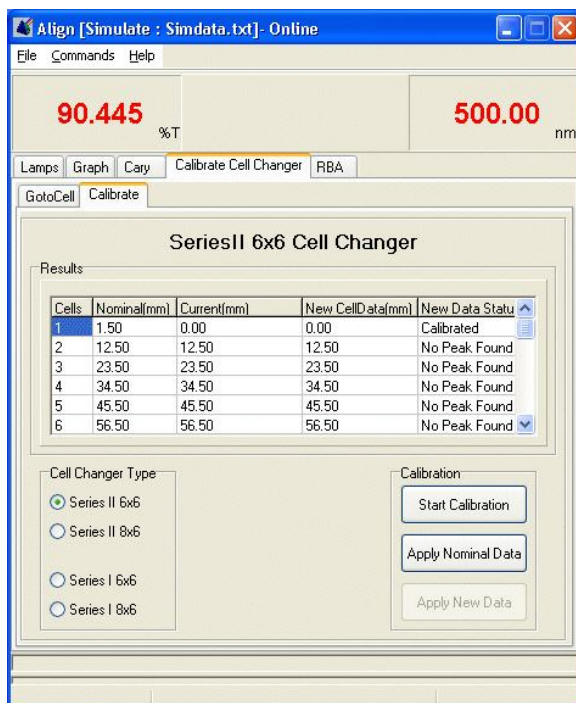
Align [Simulate : Simdata.txt]- Online

File Commands Help

90.445 %T

500.00 nm

Lamps Graph Cary Calibrate Cell Changer RBA

GotoCell Calibrate

SeriesII 6x6 Cell Changer

Results

| Cells | Nominal(mm) | Current(mm) | New CellData(mm) | New Data Statu |
|---|---|---|---|---|
| 1 | 1.50 | 0.00 | 0.00 | Calibrated |
| 2 | 12.50 | 12.50 | 12.50 | No Peak Found |
| 3 | 23.50 | 23.50 | 23.50 | No Peak Found |
| 4 | 34.50 | 34.50 | 34.50 | No Peak Found |
| 5 | 45.50 | 45.50 | 45.50 | No Peak Found |
| 6 | 56.50 | 56.50 | 56.50 | No Peak Found |

Cell Changer Type

Series II 6x6

Series II 8x6

Series I 6x6

Series I 8x6

Calibration

Start Calibration

Apply Nominal Data

Apply New Data